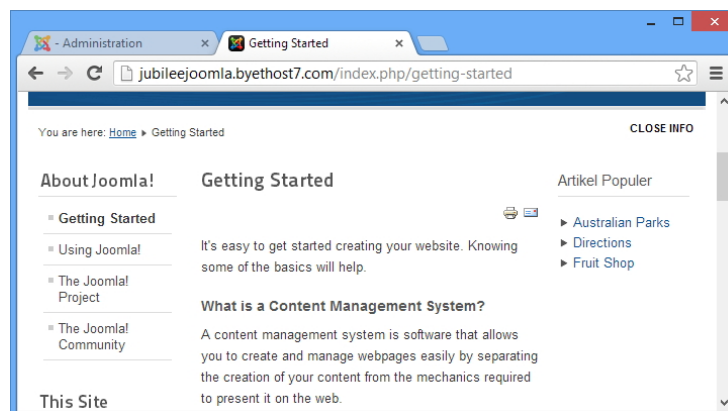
- Administration ×
Getting Started ×

jubileejoomla.byethost7.com/index.php/getting-started

You are here: Home ▸ Getting Started

CLOSE INFO

About Joomla!

Getting Started

Using Joomla!

The Joomla! Project

The Joomla! Community

This Site

Getting Started

It's easy to get started creating your website. Knowing some of the basics will help.

What is a Content Management System?

A content management system is software that allows you to create and manage webpages easily by separating the creation of your content from the mechanics required to present it on the web.

Artikel Populer

Australian Parks

Directions

Fruit Shop